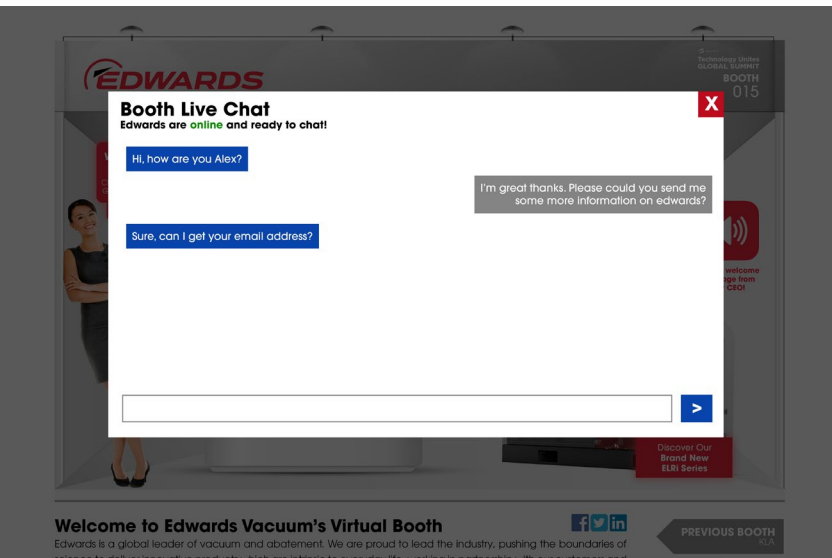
EDWARDS

Technology Unites
GLOBAL SUMMIT
BOOTH
015

Booth Live Chat
Edwards are online and ready to chat!

X

Hi, how are you Alex?

I'm great thanks. Please could you send me some more information on edwards?

Sure, can I get your email address?

>

welcome
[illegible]ge from
CEO!

Discover Our
Brand New
ELRi Series

Welcome to Edwards Vacuum's Virtual Booth

PREVIOUS BOOTH
KLA

Edwards is a global leader of vacuum and abatement. We are proud to lead the industry, pushing the boundaries of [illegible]